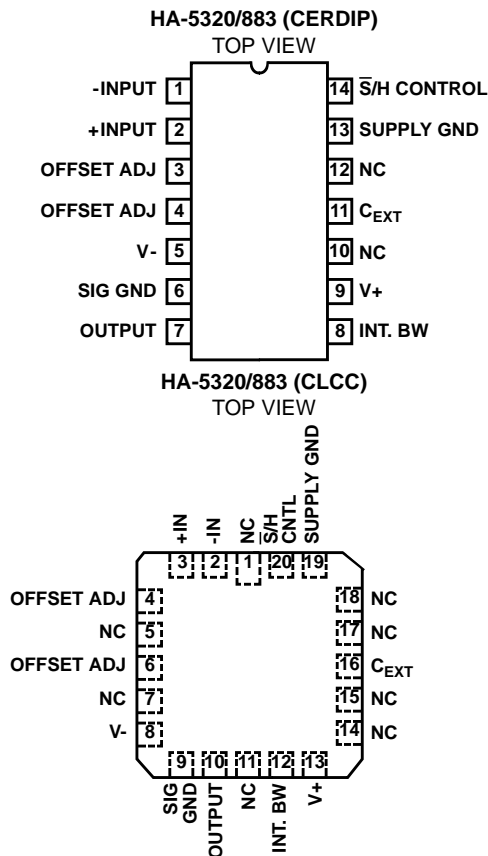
HA-5320/883 (CERDIP)
TOP VIEW

-INPUT 1
+INPUT 2
OFFSET ADJ 3
OFFSET ADJ 4
V- 5
SIG GND 6
OUTPUT 7

14 $\overline{S}$/H CONTROL
13 SUPPLY GND
12 NC
11 $C_{EXT}$
10 NC
9 V+
8 INT. BW

HA-5320/883 (CLCC)
TOP VIEW

+IN 3
-IN 2
NC 1
$\overline{S}$/H CNTL 20
SUPPLY GND 19

OFFSET ADJ 4
NC 5
OFFSET ADJ 6
NC 7
V- 8

18 NC
17 NC
16 $C_{EXT}$
15 NC
14 NC

9 SIG GND
10 OUTPUT
11 NC
12 INT. BW
13 V+